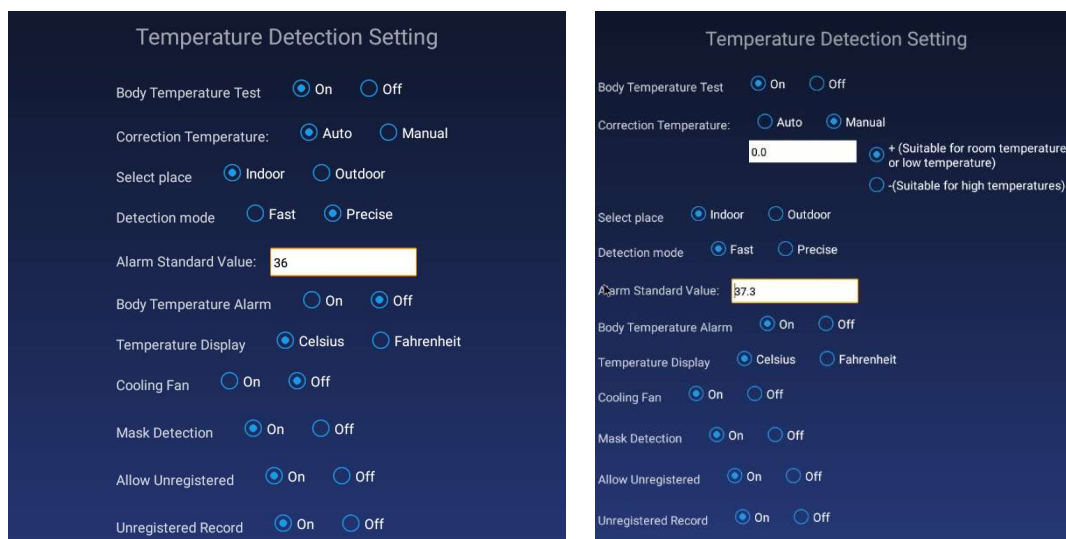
Temperature Detection Setting

Body Temperature Test On Off

Correction Temperature: Auto Manual

Select place Indoor Outdoor

Detection mode Fast Precise

Alarm Standard Value: 36

Body Temperature Alarm On Off

Temperature Display Celsius Fahrenheit

Cooling Fan On Off

Mask Detection On Off

Allow Unregistered On Off

Unregistered Record On Off

Temperature Detection Setting

Body Temperature Test On Off

Correction Temperature: Auto Manual

0.0 + (Suitable for room temperature or low temperature)

-(Suitable for high temperatures)

Select place Indoor Outdoor

Detection mode Fast Precise

Alarm Standard Value: 37.3

Body Temperature Alarm On Off

Temperature Display Celsius Fahrenheit

Cooling Fan On Off

Mask Detection On Off

Allow Unregistered On Off

Unregistered Record On Off